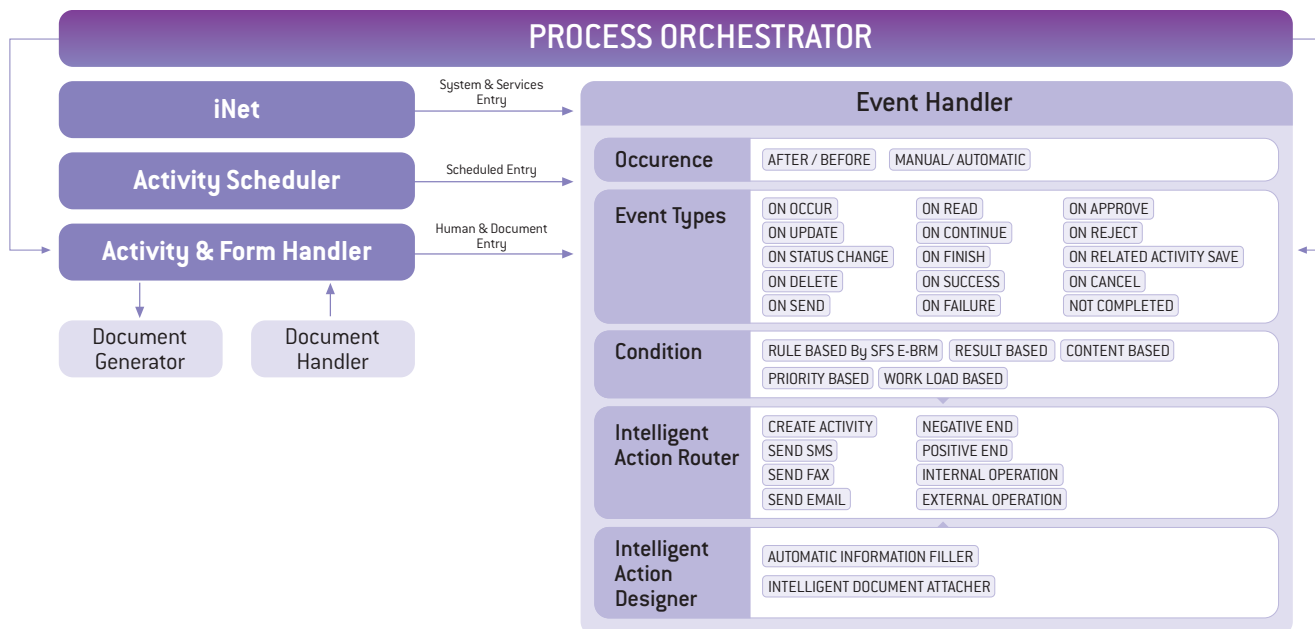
PROCESS ORCHESTRATOR

iNet

Activity Scheduler

Activity & Form Handler

Document Generator

Document Handler

System & Services Entry

Scheduled Entry

Human & Document Entry

Event Handler

Occurence

AFTER / BEFORE

MANUAL/ AUTOMATIC

Event Types

ON OCCUR
ON UPDATE
ON STATUS CHANGE
ON DELETE
ON SEND

ON READ
ON CONTINUE
ON FINISH
ON SUCCESS
ON FAILURE

ON APPROVE
ON REJECT
ON RELATED ACTIVITY SAVE
ON CANCEL
NOT COMPLETED

Condition

RULE BASED By SFS E-BRM
RESULT BASED
CONTENT BASED
PRIORITY BASED
WORK LOAD BASED

Intelligent Action Router

CREATE ACTIVITY
SEND SMS
SEND FAX
SEND EMAIL

NEGATIVE END
POSITIVE END
INTERNAL OPERATION
EXTERNAL OPERATION

Intelligent Action Designer

AUTOMATIC INFORMATION FILLER
INTELLIGENT DOCUMENT ATTACHER